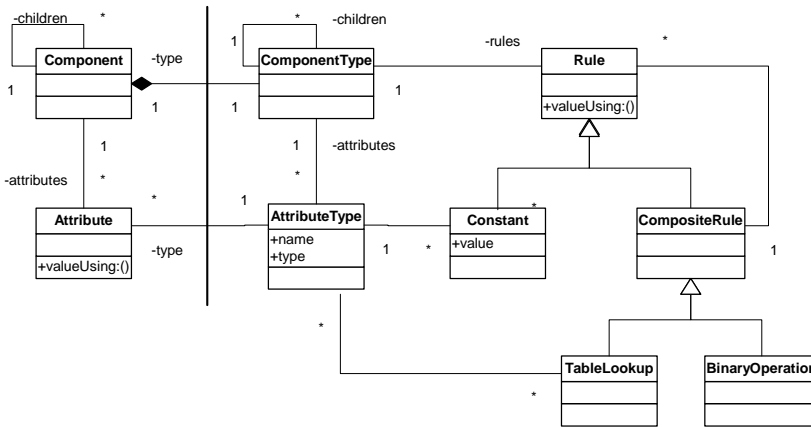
-children
*
Component
1
-type
1
1
-attributes
*
Attribute
+valueUsing:()
*
-type
*
-children
1
ComponentType
1
1
1
-attributes
*
AttributeType
+name
+type
1
-rules
Rule
+valueUsing:()
*
Constant
+value
1
*
*
CompositeRule
1
*
TableLookup
*
BinaryOperation